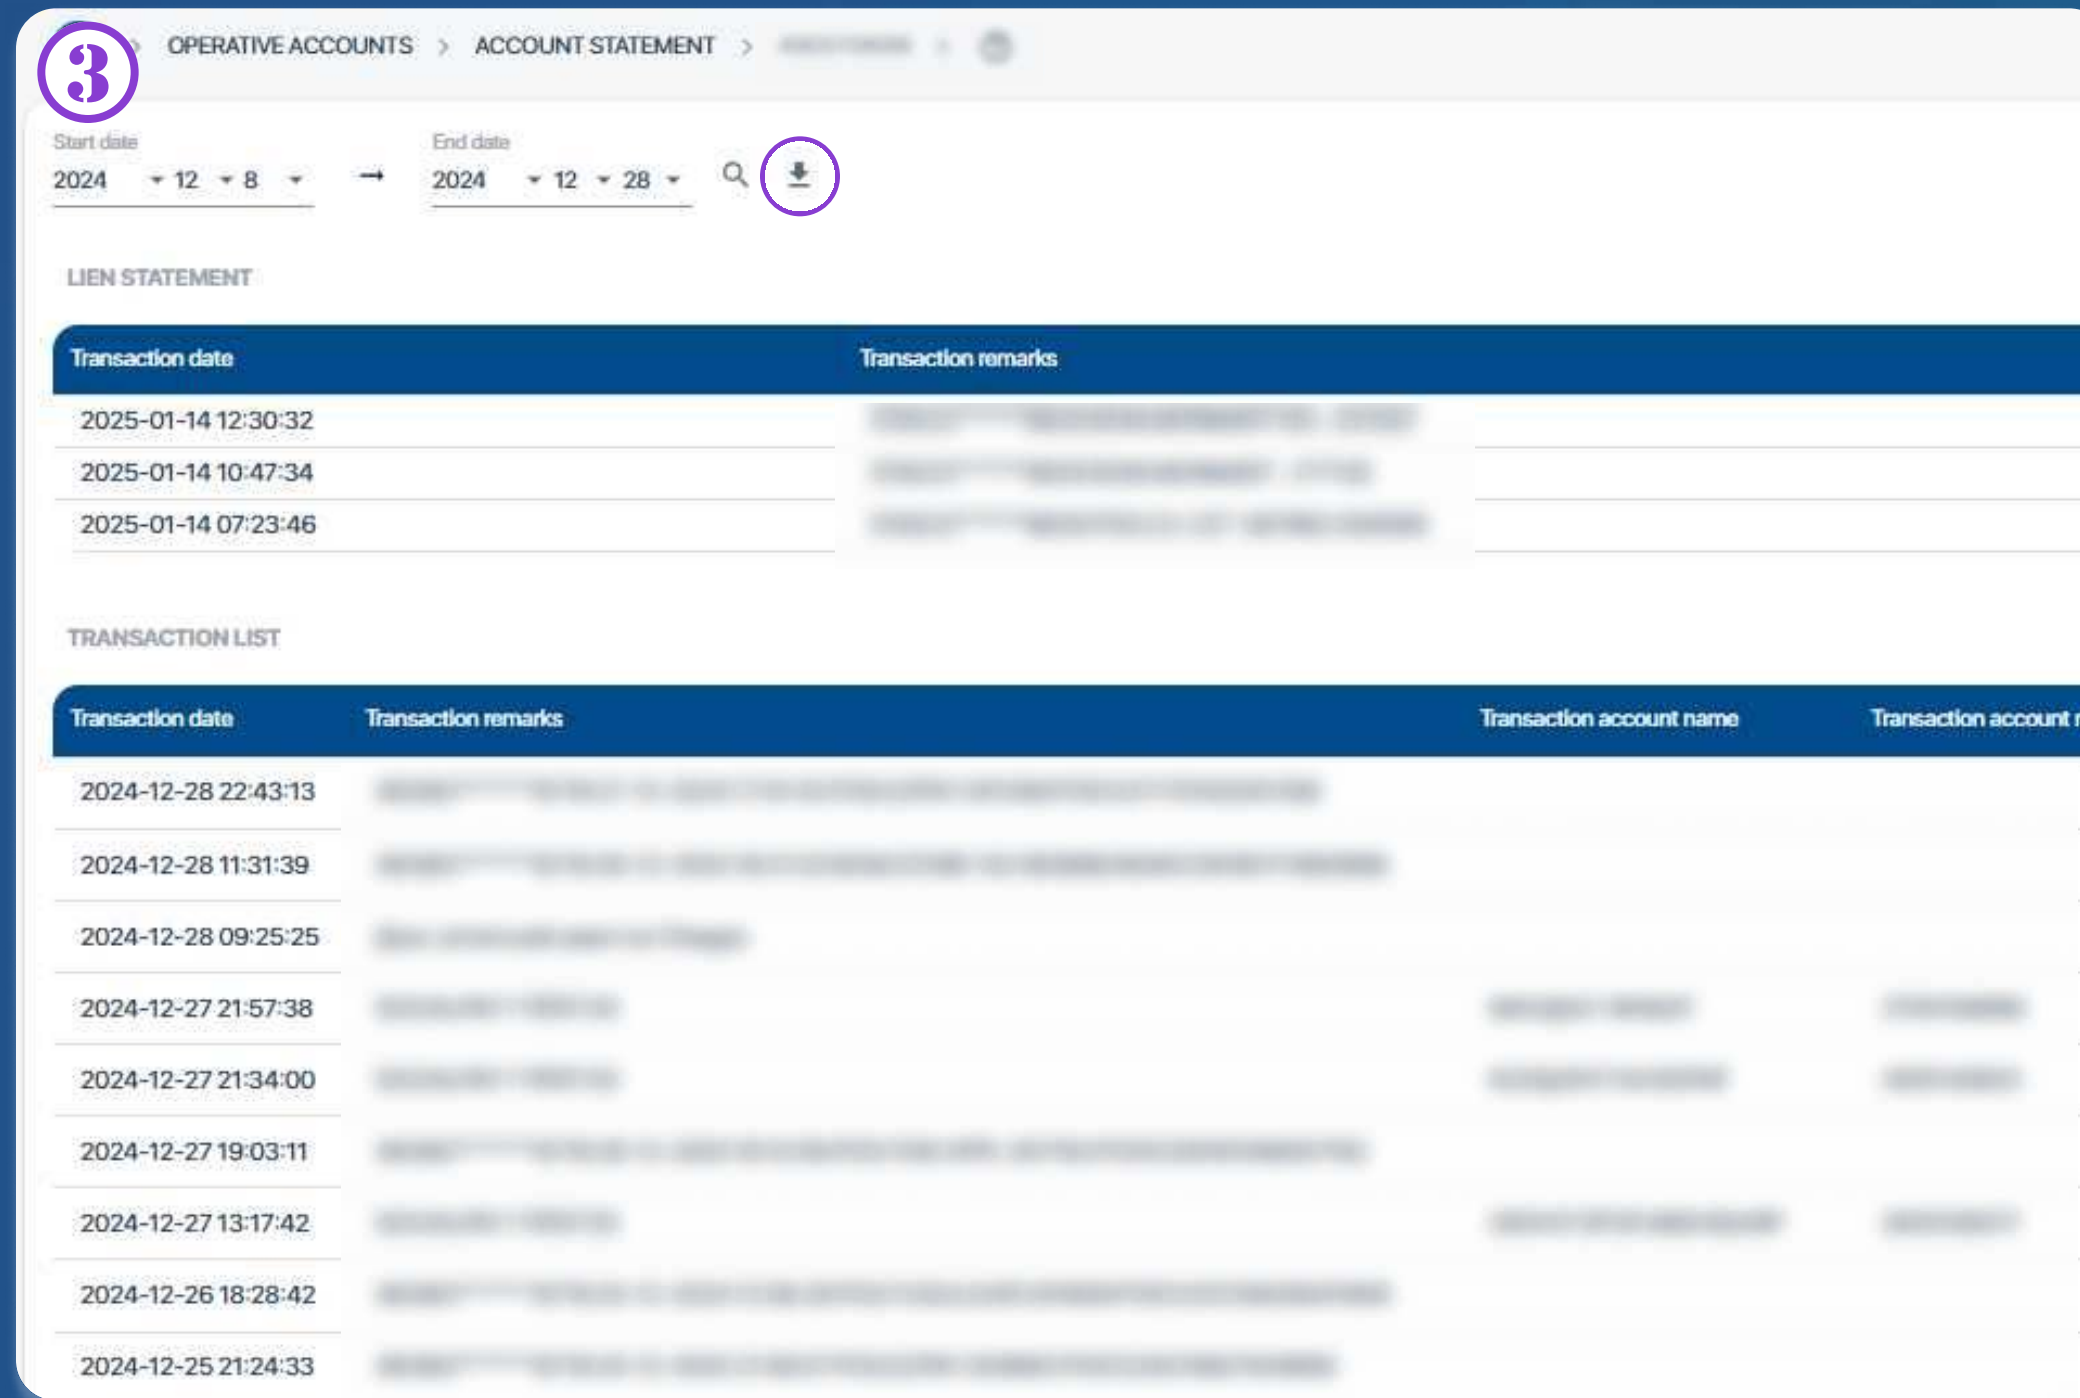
3

OPERATIVE ACCOUNTS > ACCOUNT STATEMENT > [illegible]

Start date
2024 12 8

End date
2024 12 28

LIEN STATEMENT

| Transaction date | Transaction remarks |
|---|---|
| 2025-01-14 12:30:32 | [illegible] |
| 2025-01-14 10:47:34 | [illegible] |
| 2025-01-14 07:23:46 | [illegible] |

TRANSACTION LIST

| Transaction date | Transaction remarks | Transaction account name | Transaction account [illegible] |
|---|---|---|---|
| 2024-12-28 22:43:13 | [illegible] | | |
| 2024-12-28 11:31:39 | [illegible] | | |
| 2024-12-28 09:25:25 | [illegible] | | |
| 2024-12-27 21:57:38 | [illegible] | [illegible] | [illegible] |
| 2024-12-27 21:34:00 | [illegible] | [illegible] | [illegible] |
| 2024-12-27 19:03:11 | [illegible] | | |
| 2024-12-27 13:17:42 | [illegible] | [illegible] | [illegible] |
| 2024-12-26 18:28:42 | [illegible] | | |
| 2024-12-25 21:24:33 | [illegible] | | |